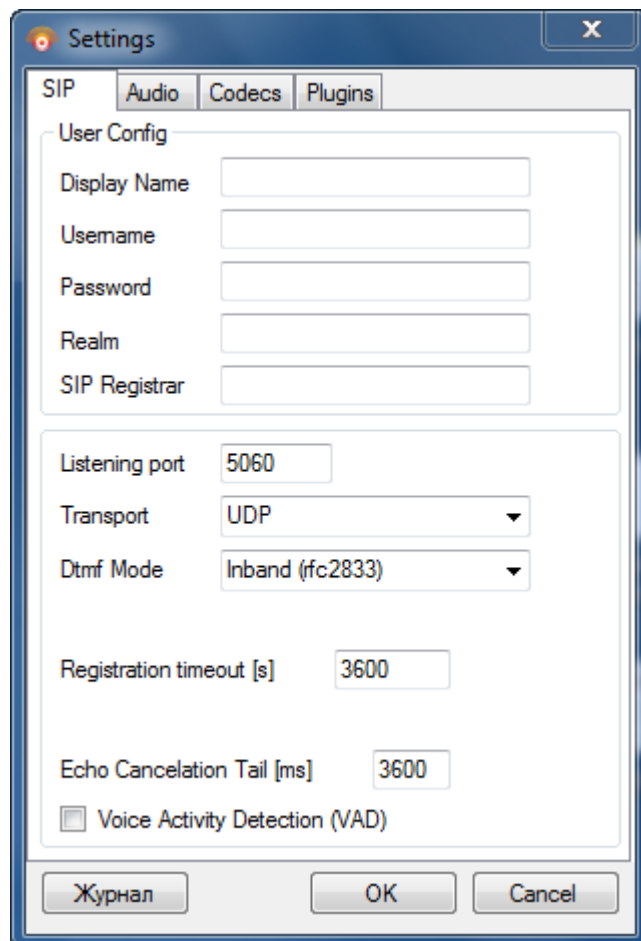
Settings

x

SIP | Audio | Codecs | Plugins

User Config

Display Name

Username

Password

Realm

SIP Registrar

Listening port 5060

Transport UDP

Dtmf Mode Inband (rfc2833)

Registration timeout [s] 3600

Echo Cancelation Tail [ms] 3600

Voice Activity Detection (VAD)

Журнал

OK

Cancel